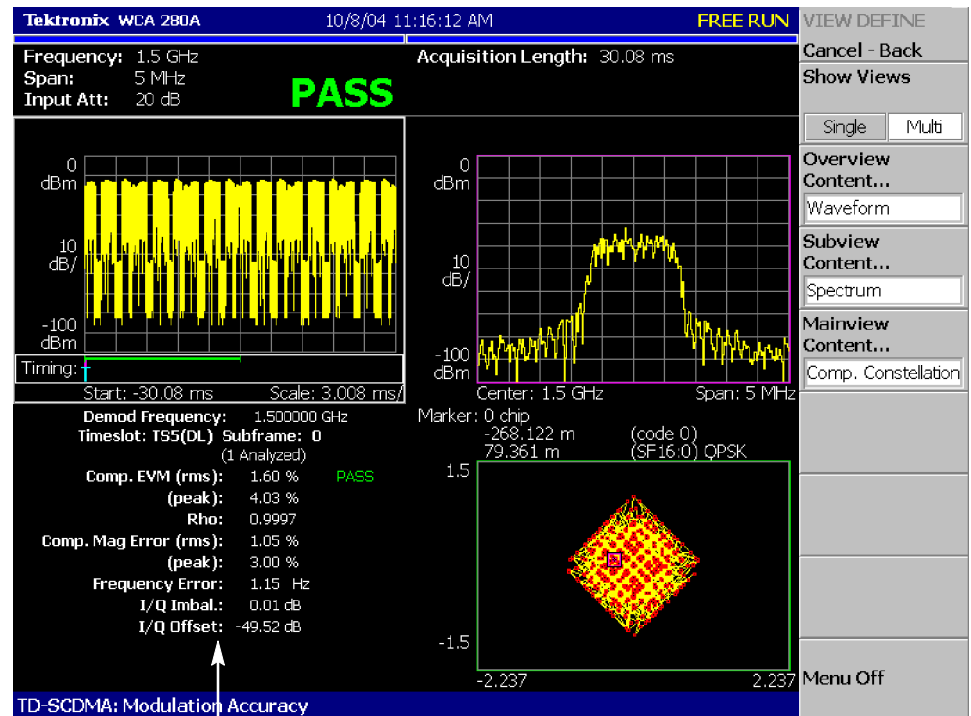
Tektronix WCA 280A 10/8/04 11:16:12 AM FREE RUN

VIEW DEFINE

Cancel - Back

Show Views

Single Multi

Overview Content...

Waveform

Subview Content...

Spectrum

Mainview Content...

Comp. Constellation

Menu Off

Frequency: 1.5 GHz
Span: 5 MHz
Input Att: 20 dB

PASS

Acquisition Length: 30.08 ms

0 dBm

10 dB/

-100 dBm

Timing:

Start: -30.08 ms Scale: 3.008 ms/

0 dBm

10 dB/

-100 dBm

Center: 1.5 GHz Span: 5 MHz

Demod Frequency: 1.500000 GHz
Timeslot: TS5(DL) Subframe: 0
(1 Analyzed)

Comp. EVM (rms): 1.60 % PASS
(peak): 4.03 %
Rho: 0.9997
Comp. Mag Error (rms): 1.05 %
(peak): 3.00 %
Frequency Error: 1.15 Hz
I/Q Imbal.: 0.01 dB
I/Q Offset: -49.52 dB

Marker: 0 chip
-268.122 m (code 0)
79.361 m (SF16:0) QPSK

1.5

-1.5

-2.237 2.237

TD-SCDMA: Modulation Accuracy